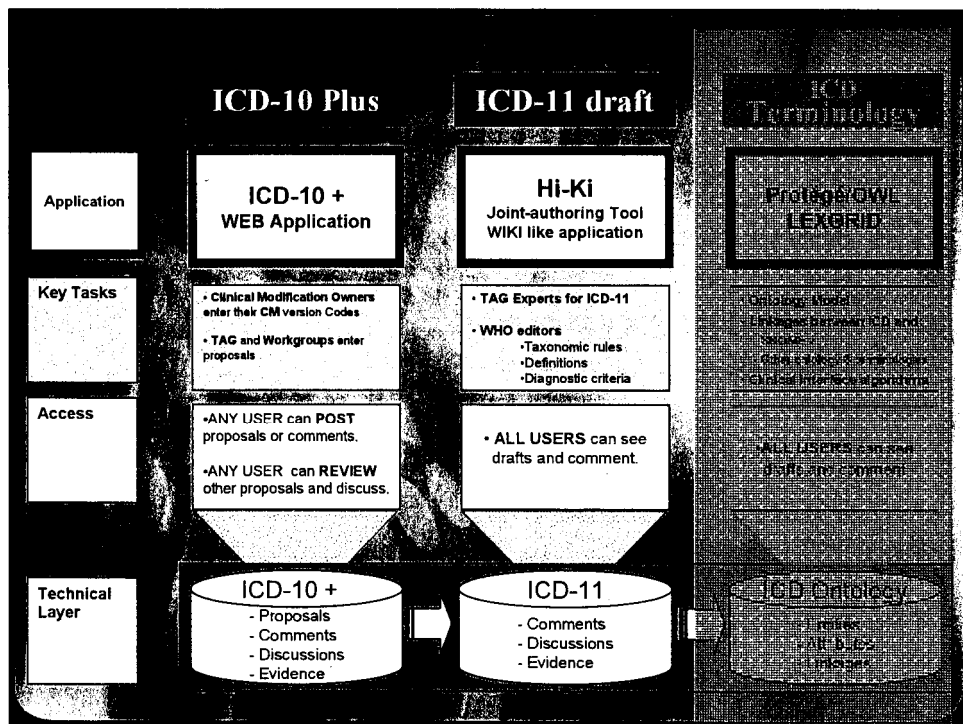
ICD-10 Plus

ICD-11 draft

ICD Terminology

Application

ICD-10 + WEB Application

Hi-Ki
Joint-authoring Tool
WIKI like application

Protege/OWL LEXGRID

Key Tasks

• Clinical Modification Owners enter their CM version Codes

• TAG and Workgroups enter proposals

• TAG Experts for ICD-11

• WHO editors
•Taxonomic rules
•Definitions
•Diagnostic criteria

Ontology Model
Linkages between ICD and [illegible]
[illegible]
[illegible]

Access

•ANY USER can POST proposals or comments.

•ANY USER can REVIEW other proposals and discuss.

• ALL USERS can see drafts and comment.

• ALL USERS can see drafts and comment.

Technical Layer

ICD-10 +
- Proposals
- Comments
- Discussions
- Evidence

ICD-11
- Comments
- Discussions
- Evidence

ICD Ontology
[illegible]
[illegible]
Linkages